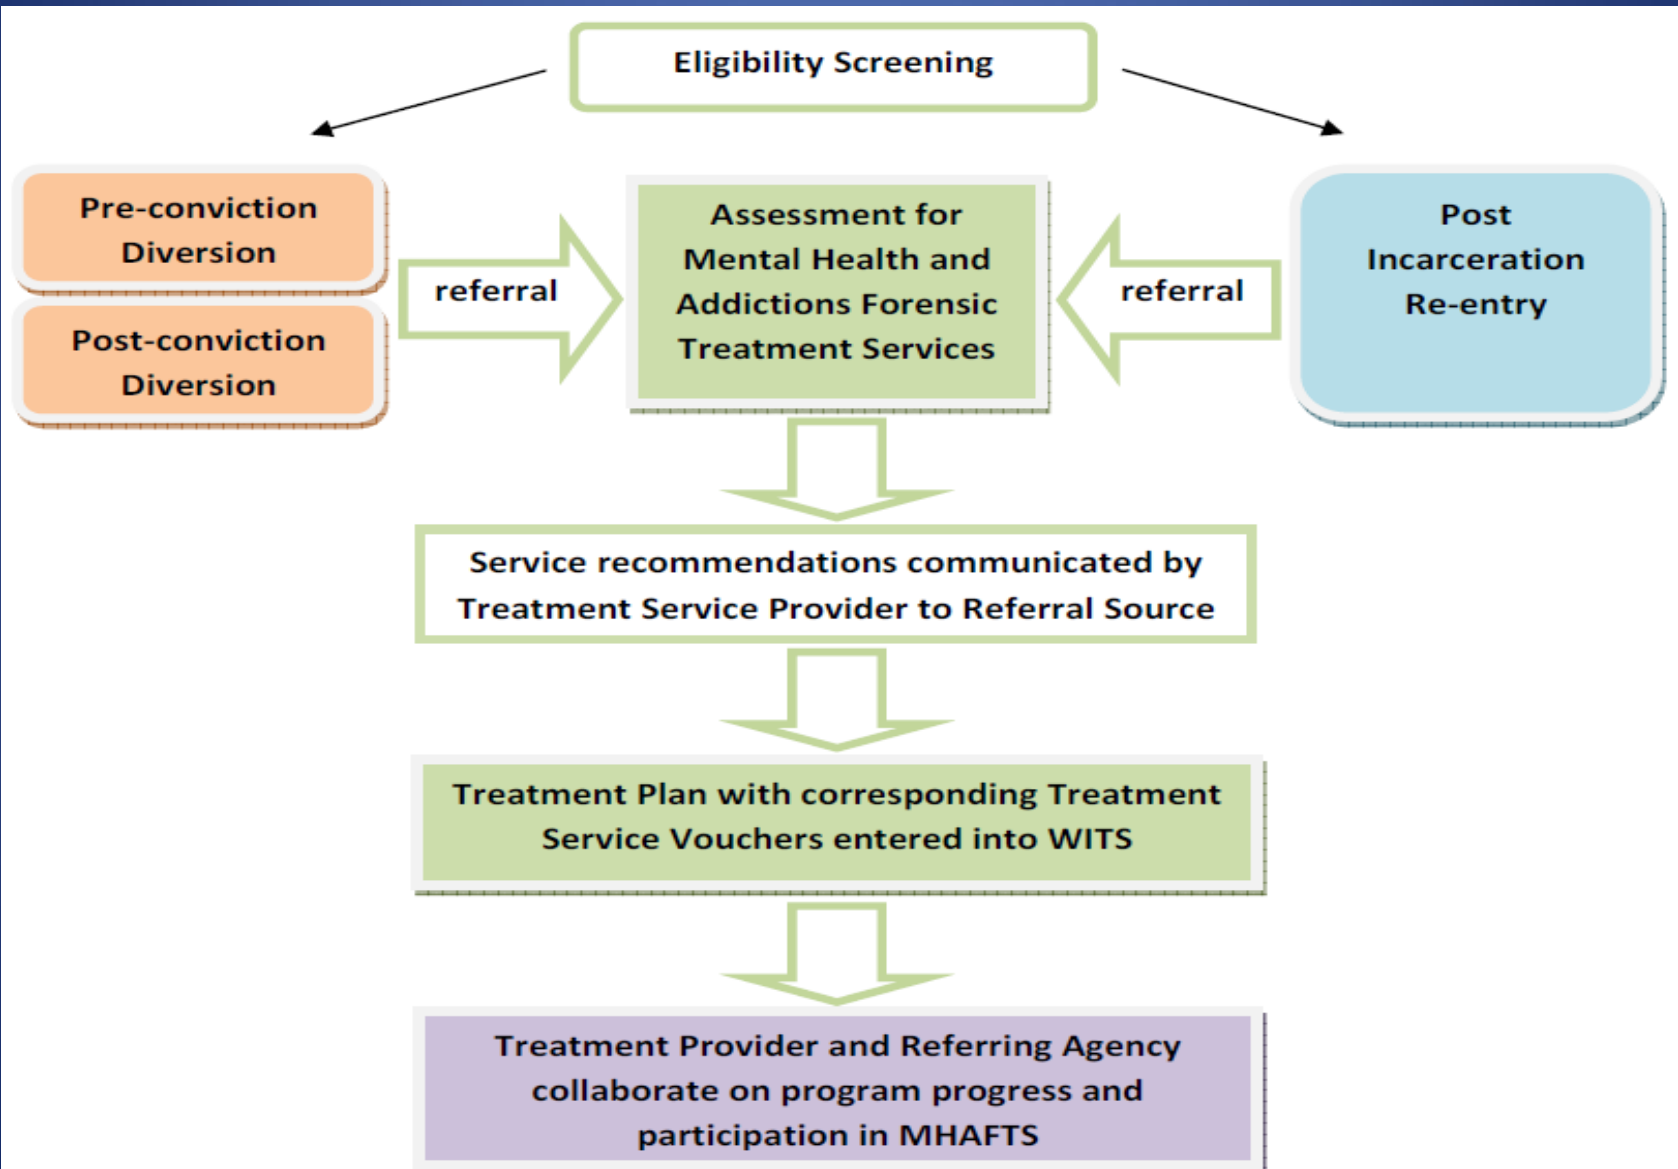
Eligibility Screening

Pre-conviction Diversion

Post-conviction Diversion

referral

Assessment for Mental Health and Addictions Forensic Treatment Services

referral

Post Incarceration Re-entry

Service recommendations communicated by Treatment Service Provider to Referral Source

Treatment Plan with corresponding Treatment Service Vouchers entered into WITS

Treatment Provider and Referring Agency collaborate on program progress and participation in MHAFTS